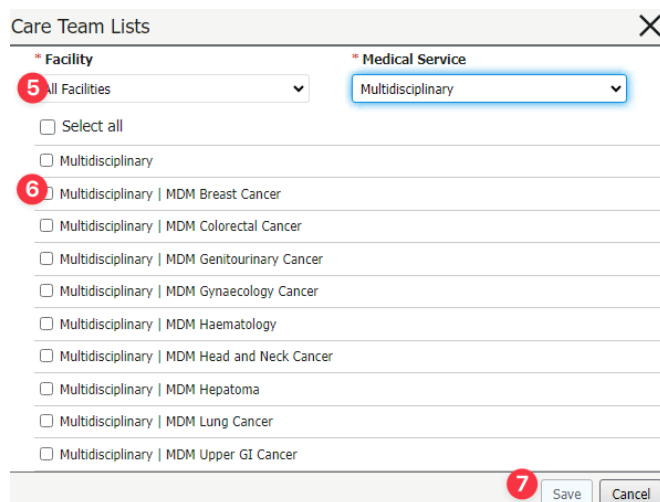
Care Team Lists

* Facility
5 All Facilities

* Medical Service
Multidisciplinary

Select all

Multidisciplinary

6 Multidisciplinary | MDM Breast Cancer

Multidisciplinary | MDM Colorectal Cancer

Multidisciplinary | MDM Genitourinary Cancer

Multidisciplinary | MDM Gynaecology Cancer

Multidisciplinary | MDM Haematology

Multidisciplinary | MDM Head and Neck Cancer

Multidisciplinary | MDM Hepatoma

Multidisciplinary | MDM Lung Cancer

Multidisciplinary | MDM Upper GI Cancer

7 Save Cancel